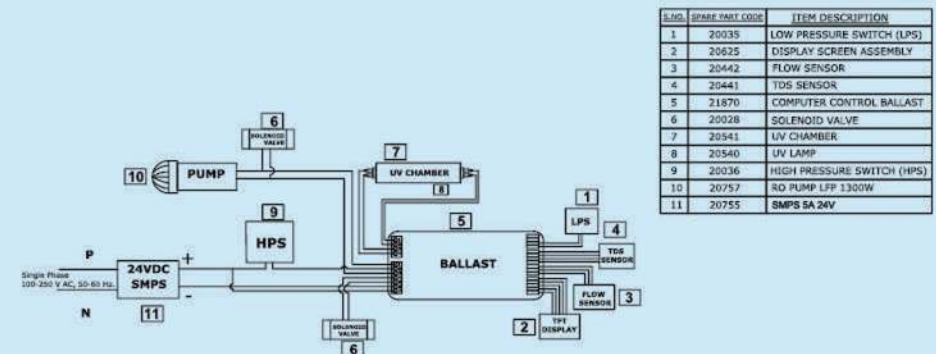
| S.NO. | SPARE PART CODE | ITEM DESCRIPTION |
|---|---|---|
| 1 | 20035 | LOW PRESSURE SWITCH (LPS) |
| 2 | 20625 | DISPLAY SCREEN ASSEMBLY |
| 3 | 20442 | FLOW SENSOR |
| 4 | 20441 | TDS SENSOR |
| 5 | 21870 | COMPUTER CONTROL BALLAST |
| 6 | 20028 | SOLENOID VALVE |
| 7 | 20541 | UV CHAMBER |
| 8 | 20540 | UV LAMP |
| 9 | 20036 | HIGH PRESSURE SWITCH (HPS) |
| 10 | 20757 | RO PUMP LFP 1300W |
| 11 | 20755 | SMPS 5A 24V |

6
SOLENOID VALVE
10
PUMP
7
UV CHAMBER
8
9
HPS
5
1
LPS
4
TDS SENSOR
P
+
Single Phase 100-250 V AC, 50-60 Hz.
24VDC SMPS
-
BALLAST
FLOW SENSOR
3
N
11
2
TFT DISPLAY
SOLENOID VALVE
6